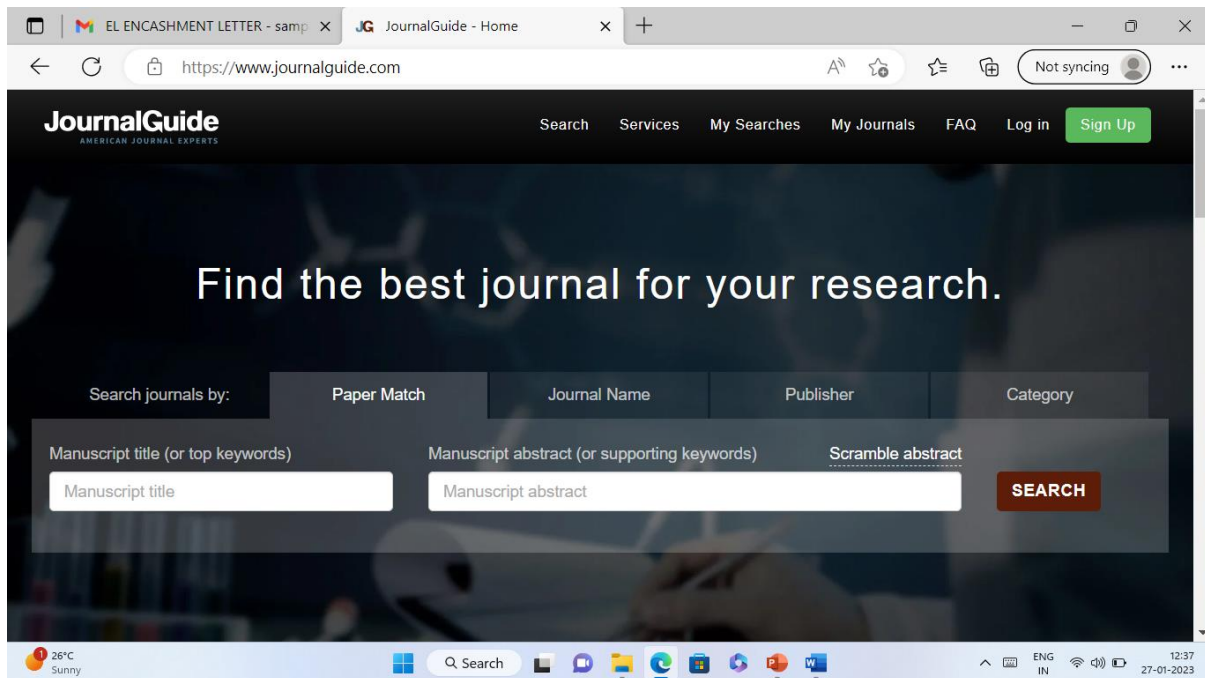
EL ENCASHMENT LETTER - samp ×
JG JournalGuide - Home ×
+

https://www.journalguide.com

Not syncing

JournalGuide
AMERICAN JOURNAL EXPERTS

Search Services My Searches My Journals FAQ Log in Sign Up

Find the best journal for your research.

Search journals by: Paper Match Journal Name Publisher Category

Manuscript title (or top keywords)
Manuscript title

Manuscript abstract (or supporting keywords)
Scramble abstract
Manuscript abstract

SEARCH

1 26°C Sunny

Search

ENG IN

12:37 27-01-2023